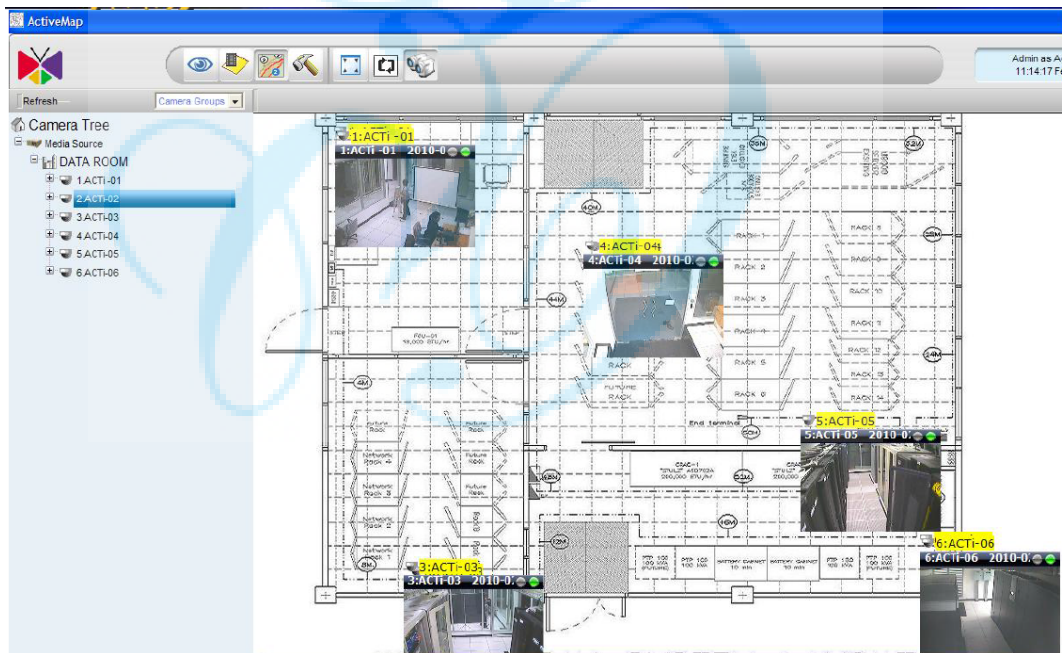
ActiveMap

Admin as A
11:14:17 F

Refresh
Camera Groups

Camera Tree
Media Source
DATA ROOM
1.ACTi-01
2.ACTi-02
3.ACTi-03
4.ACTi-04
5.ACTi-05
6.ACTi-06

1:ACTi -01
1:ACTi -01 2010-0
4:ACTi-04
4:ACTi-04 2010-0
5:ACTi-05
5:ACTi-05 2010-0
6:ACTi-06
6:ACTi-06 2010-0
3:ACTi-03
3:ACTi-03 2010-0

RACK 1
RACK 2
RACK 3
RACK 4
RACK 5
RACK 6
RACK 8
RACK 9
RACK 10
RACK 11
RACK 12
RACK 13
RACK 14
RACK
FUTURE RACK
End terminal
Future Rack
Network Rack 4
Network Rack 3
Network Rack 2
Network Rack 1
FCU-01
CRAC-1
4M
44M
40M
6M
8M
12M